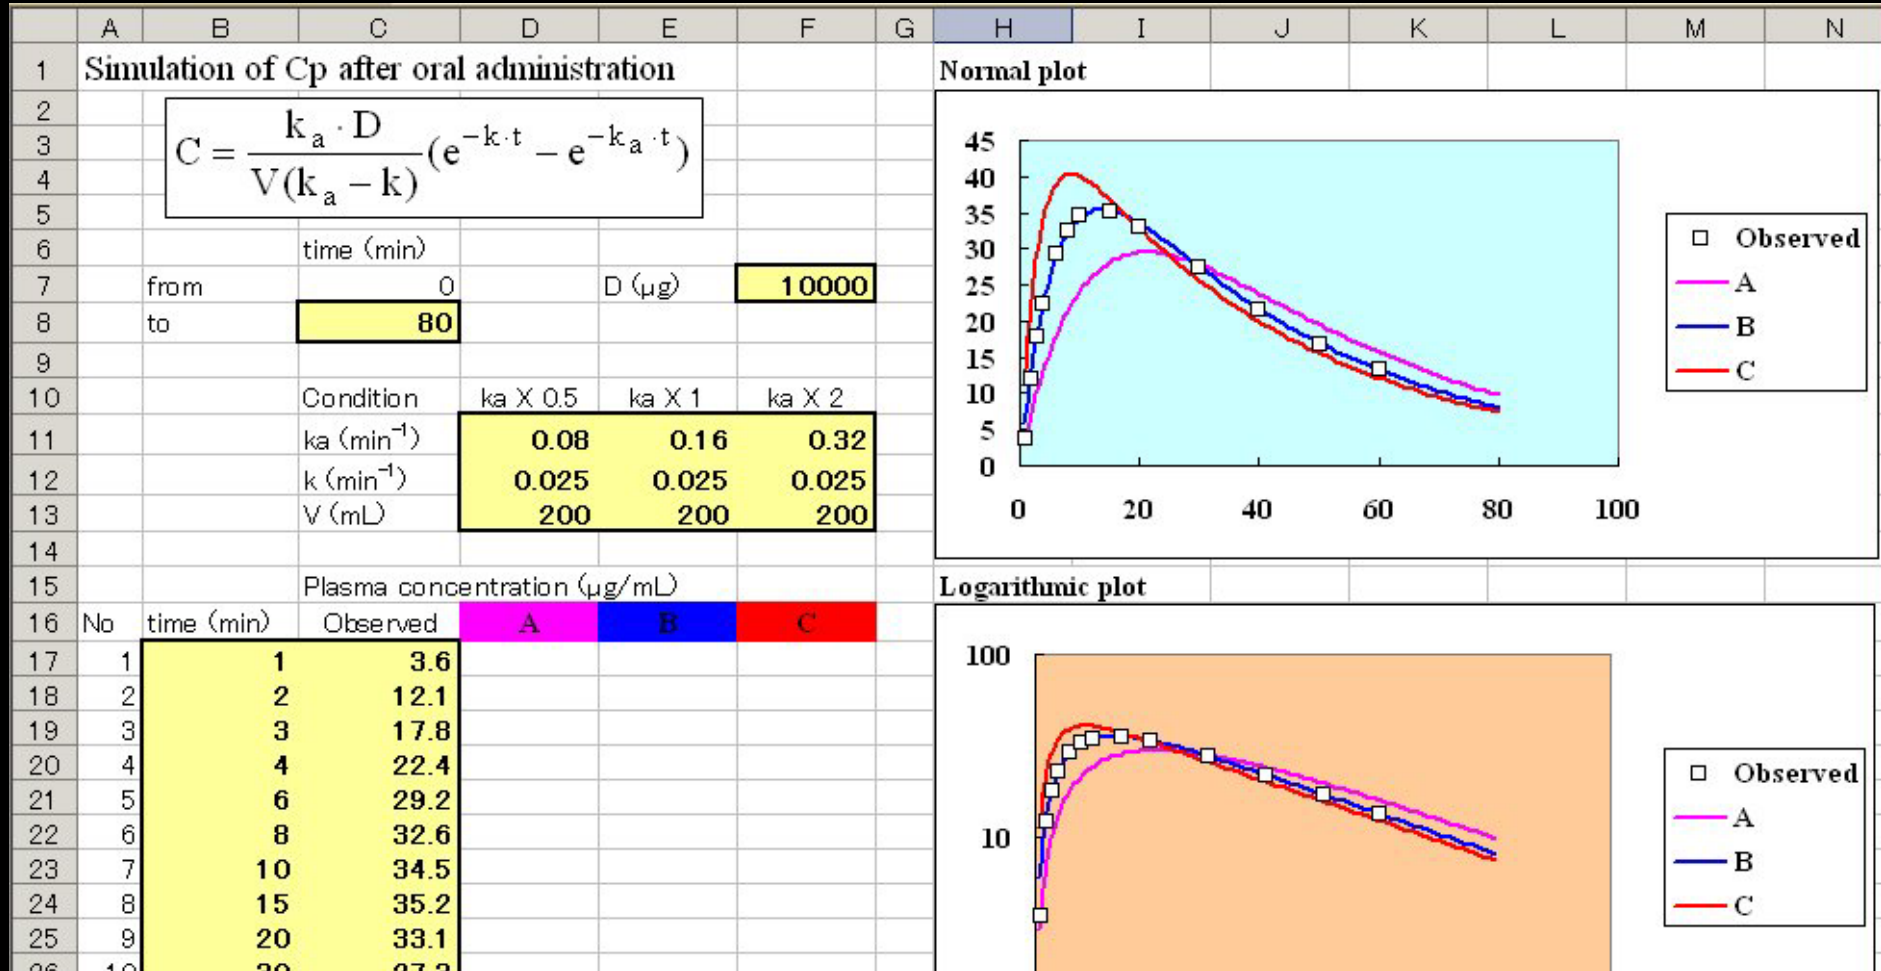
| | A | B | C | D | E | F | G | H | I | J | K | L | M | N |
|---|---|---|---|---|---|---|---|---|---|---|---|---|---|---|
| 1 | Simulation of Cp after oral administration | | | | | | | Normal plot | | | | | | |
| 2 | | | | | | | | | | | | | | |
| 3 | | | | | | | | | | | | | | |
| 4 | | | | | | | | | | | | | | |
| 5 | | | | | | | | | | | | | | |
| 6 | | | time (min) | | | | | | | | | | | |
| 7 | | from | 0 | D (μg) | | 10000 | | | | | | | | |
| 8 | | to | 80 | | | | | | | | | | | |
| 9 | | | | | | | | | | | | | | |
| 10 | | | Condition | ka X 0.5 | ka X 1 | ka X 2 | | | | | | | | |
| 11 | | | ka (min$^{-1}$) | 0.08 | 0.16 | 0.32 | | | | | | | | |
| 12 | | | k (min$^{-1}$) | 0.025 | 0.025 | 0.025 | | | | | | | | |
| 13 | | | V (mL) | 200 | 200 | 200 | | | | | | | | |
| 14 | | | | | | | | | | | | | | |
| 15 | | | Plasma concentration (μg/mL) | | | | | Logarithmic plot | | | | | | |
| 16 | No | time (min) | Observed | A | B | C | | | | | | | | |
| 17 | 1 | 1 | 3.6 | | | | | | | | | | | |
| 18 | 2 | 2 | 12.1 | | | | | | | | | | | |
| 19 | 3 | 3 | 17.8 | | | | | | | | | | | |
| 20 | 4 | 4 | 22.4 | | | | | | | | | | | |
| 21 | 5 | 6 | 29.2 | | | | | | | | | | | |
| 22 | 6 | 8 | 32.6 | | | | | | | | | | | |
| 23 | 7 | 10 | 34.5 | | | | | | | | | | | |
| 24 | 8 | 15 | 35.2 | | | | | | | | | | | |
| 25 | 9 | 20 | 33.1 | | | | | | | | | | | |
| 26 | 10 | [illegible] | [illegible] | | | | | | | | | | | |

$C = \frac{k_a \cdot D}{V(k_a - k)}(e^{-k \cdot t} - e^{-k_a \cdot t})$

Normal plot
45
40
35
30
25
20
15
10
5
0
0 20 40 60 80 100
Observed
A
B
C

Logarithmic plot
100
10
Observed
A
B
C